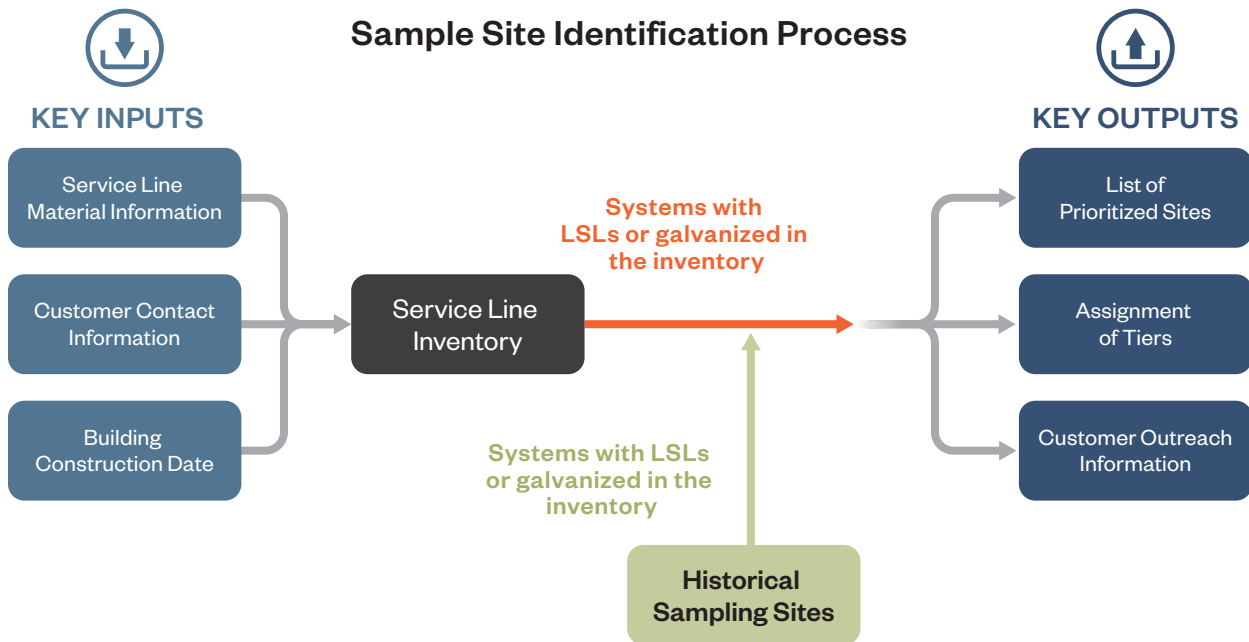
Sample Site Identification Process

KEY INPUTS

Service Line Material Information

Customer Contact Information

Building Construction Date

Service Line Inventory

Systems with LSLs or galvanized in the inventory

Systems with LSLs or galvanized in the inventory

Historical Sampling Sites

KEY OUTPUTS

List of Prioritized Sites

Assignment of Tiers

Customer Outreach Information